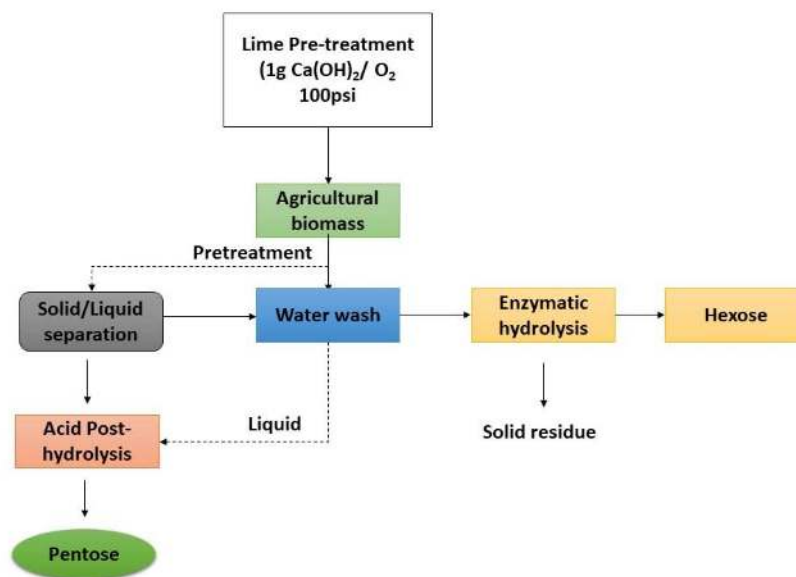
Lime Pre-treatment (1g $Ca(OH)_2$/ $O_2$ 100psi

Agricultural biomass

Pretreatment

Solid/Liquid separation

Water wash

Enzymatic hydrolysis

Hexose

Liquid

Acid Post-hydrolysis

Solid residue

Pentose